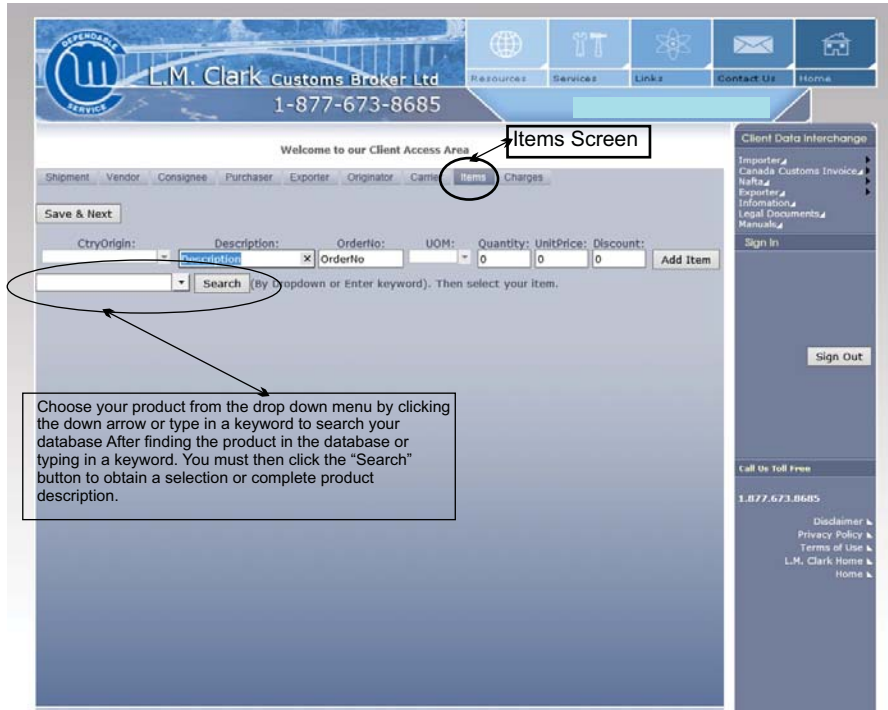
DEPENDABLE SERVICE

L.M. Clark Customs Broker Ltd
1-877-673-8685

Resources Services Links Contact Us Home

Welcome to our Client Access Area

Items Screen

Shipment Vendor Consignee Purchaser Exporter Originator Carrier Items Charges

Save & Next

CtryOrigin: Description: OrderNo: UOM: Quantity: UnitPrice: Discount:

Description OrderNo 0 0 0 Add Item

Search (By Dropdown or Enter keyword). Then select your item.

Choose your product from the drop down menu by clicking the down arrow or type in a keyword to search your database After finding the product in the database or typing in a keyword. You must then click the "Search" button to obtain a selection or complete product description.

Client Data Interchange
Importer
Canada Customs Invoice
Nafta
Exporter
Infomation
Legal Documents
Manuals
Sign In

Sign Out

Call Us Toll Free

1.877.673.8685

Disclaimer
Privacy Policy
Terms of Use
L.M. Clark Home
Home